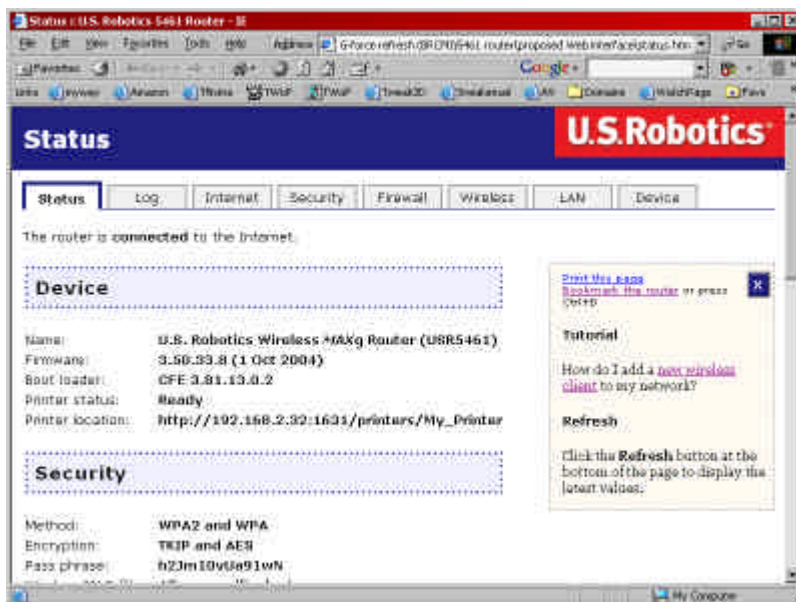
Status : U.S. Robotics 5461 Router - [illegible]

File Edit View Favorites Tools Help Address G:\force refresh\BRCM\5461 router\proposed WebInterface\status.htm Go

Favorites Google

Links jayway Amazon TMoss TWoP TWoP TweakDD Sneakemail AM Domains WatchPage Favs

Status

U.S.Robotics

Status | Log | Internet | Security | Firewall | Wireless | LAN | Device

The router is **connected** to the Internet.

Device

Name: U.S. Robotics Wireless *MAXg Router (USR5461)
Firmware: 3.50.33.8 (1 Oct 2004)
Boot loader: CFE 3.81.13.0.2
Printer status: Ready
Printer location: http://192.168.2.32:1631/printers/My_Printer

Security

Method: WPA2 and WPA
Encryption: TKIP and AES
Pass phrase: h2Jm10vUa91wN

Print this page
Bookmark the router or press Ctrl+D

X

Tutorial

How do I add a new wireless client to my network?

Refresh

Click the **Refresh** button at the bottom of the page to display the latest values.

My Computer